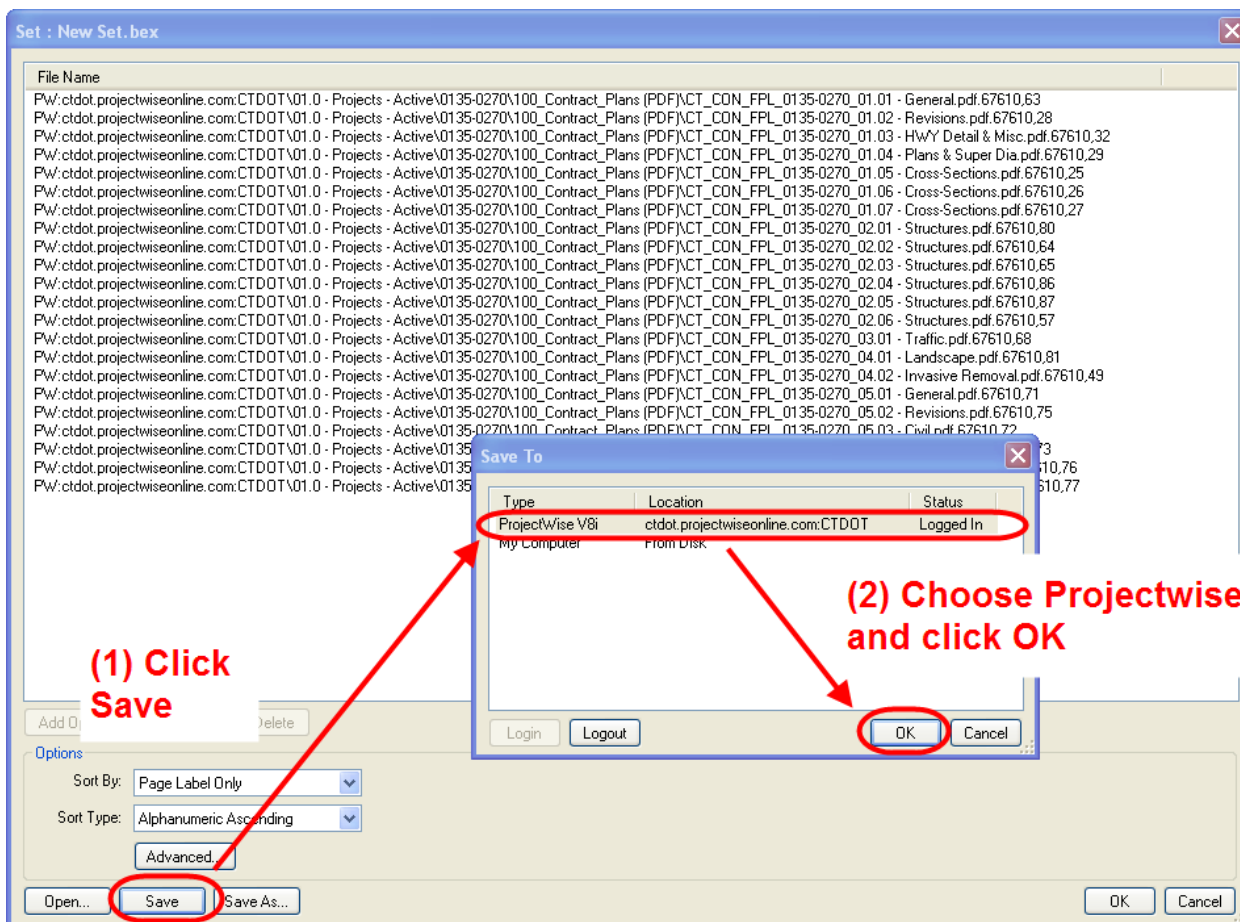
Set : New Set.bex

File Name

PW:ctdot.projectwiseonline.com:CTDOT\01.0 - Projects - Active\0135-0270\100_Contract_Plans (PDF)\CT_CON_FPL_0135-0270_01.01 - General.pdf.67610,63
PW:ctdot.projectwiseonline.com:CTDOT\01.0 - Projects - Active\0135-0270\100_Contract_Plans (PDF)\CT_CON_FPL_0135-0270_01.02 - Revisions.pdf.67610,28
PW:ctdot.projectwiseonline.com:CTDOT\01.0 - Projects - Active\0135-0270\100_Contract_Plans (PDF)\CT_CON_FPL_0135-0270_01.03 - HWY Detail & Misc.pdf.67610,32
PW:ctdot.projectwiseonline.com:CTDOT\01.0 - Projects - Active\0135-0270\100_Contract_Plans (PDF)\CT_CON_FPL_0135-0270_01.04 - Plans & Super Dia.pdf.67610,29
PW:ctdot.projectwiseonline.com:CTDOT\01.0 - Projects - Active\0135-0270\100_Contract_Plans (PDF)\CT_CON_FPL_0135-0270_01.05 - Cross-Sections.pdf.67610,25
PW:ctdot.projectwiseonline.com:CTDOT\01.0 - Projects - Active\0135-0270\100_Contract_Plans (PDF)\CT_CON_FPL_0135-0270_01.06 - Cross-Sections.pdf.67610,26
PW:ctdot.projectwiseonline.com:CTDOT\01.0 - Projects - Active\0135-0270\100_Contract_Plans (PDF)\CT_CON_FPL_0135-0270_01.07 - Cross-Sections.pdf.67610,27
PW:ctdot.projectwiseonline.com:CTDOT\01.0 - Projects - Active\0135-0270\100_Contract_Plans (PDF)\CT_CON_FPL_0135-0270_02.01 - Structures.pdf.67610,80
PW:ctdot.projectwiseonline.com:CTDOT\01.0 - Projects - Active\0135-0270\100_Contract_Plans (PDF)\CT_CON_FPL_0135-0270_02.02 - Structures.pdf.67610,64
PW:ctdot.projectwiseonline.com:CTDOT\01.0 - Projects - Active\0135-0270\100_Contract_Plans (PDF)\CT_CON_FPL_0135-0270_02.03 - Structures.pdf.67610,65
PW:ctdot.projectwiseonline.com:CTDOT\01.0 - Projects - Active\0135-0270\100_Contract_Plans (PDF)\CT_CON_FPL_0135-0270_02.04 - Structures.pdf.67610,86
PW:ctdot.projectwiseonline.com:CTDOT\01.0 - Projects - Active\0135-0270\100_Contract_Plans (PDF)\CT_CON_FPL_0135-0270_02.05 - Structures.pdf.67610,87
PW:ctdot.projectwiseonline.com:CTDOT\01.0 - Projects - Active\0135-0270\100_Contract_Plans (PDF)\CT_CON_FPL_0135-0270_02.06 - Structures.pdf.67610,57
PW:ctdot.projectwiseonline.com:CTDOT\01.0 - Projects - Active\0135-0270\100_Contract_Plans (PDF)\CT_CON_FPL_0135-0270_03.01 - Traffic.pdf.67610,68
PW:ctdot.projectwiseonline.com:CTDOT\01.0 - Projects - Active\0135-0270\100_Contract_Plans (PDF)\CT_CON_FPL_0135-0270_04.01 - Landscape.pdf.67610,81
PW:ctdot.projectwiseonline.com:CTDOT\01.0 - Projects - Active\0135-0270\100_Contract_Plans (PDF)\CT_CON_FPL_0135-0270_04.02 - Invasive Removal.pdf.67610,49
PW:ctdot.projectwiseonline.com:CTDOT\01.0 - Projects - Active\0135-0270\100_Contract_Plans (PDF)\CT_CON_FPL_0135-0270_05.01 - General.pdf.67610,71
PW:ctdot.projectwiseonline.com:CTDOT\01.0 - Projects - Active\0135-0270\100_Contract_Plans (PDF)\CT_CON_FPL_0135-0270_05.02 - Revisions.pdf.67610,75
PW:ctdot.projectwiseonline.com:CTDOT\01.0 - Projects - Active\0135-0270\100_Contract_Plans (PDF)\CT_CON_FPL_0135-0270_05.03 - Civil.pdf.67610,72
PW:ctdot.projectwiseonline.com:CTDOT\01.0 - Projects - Active\0135 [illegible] 73
PW:ctdot.projectwiseonline.com:CTDOT\01.0 - Projects - Active\0135 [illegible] 10,76
PW:ctdot.projectwiseonline.com:CTDOT\01.0 - Projects - Active\0135 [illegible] 10,77

Save To

| Type | Location | Status |
|---|---|---|
| ProjectWise V8i | ctdot.projectwiseonline.com:CTDOT | Logged In |
| My Computer | From Disk | |

(2) Choose Projectwise and click OK

Login
Logout
OK
Cancel

(1) Click Save

Add O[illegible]
Delete

Options
Sort By: Page Label Only
Sort Type: Alphanumeric Ascending
Advanced...

Open...
Save
Save As...
OK
Cancel